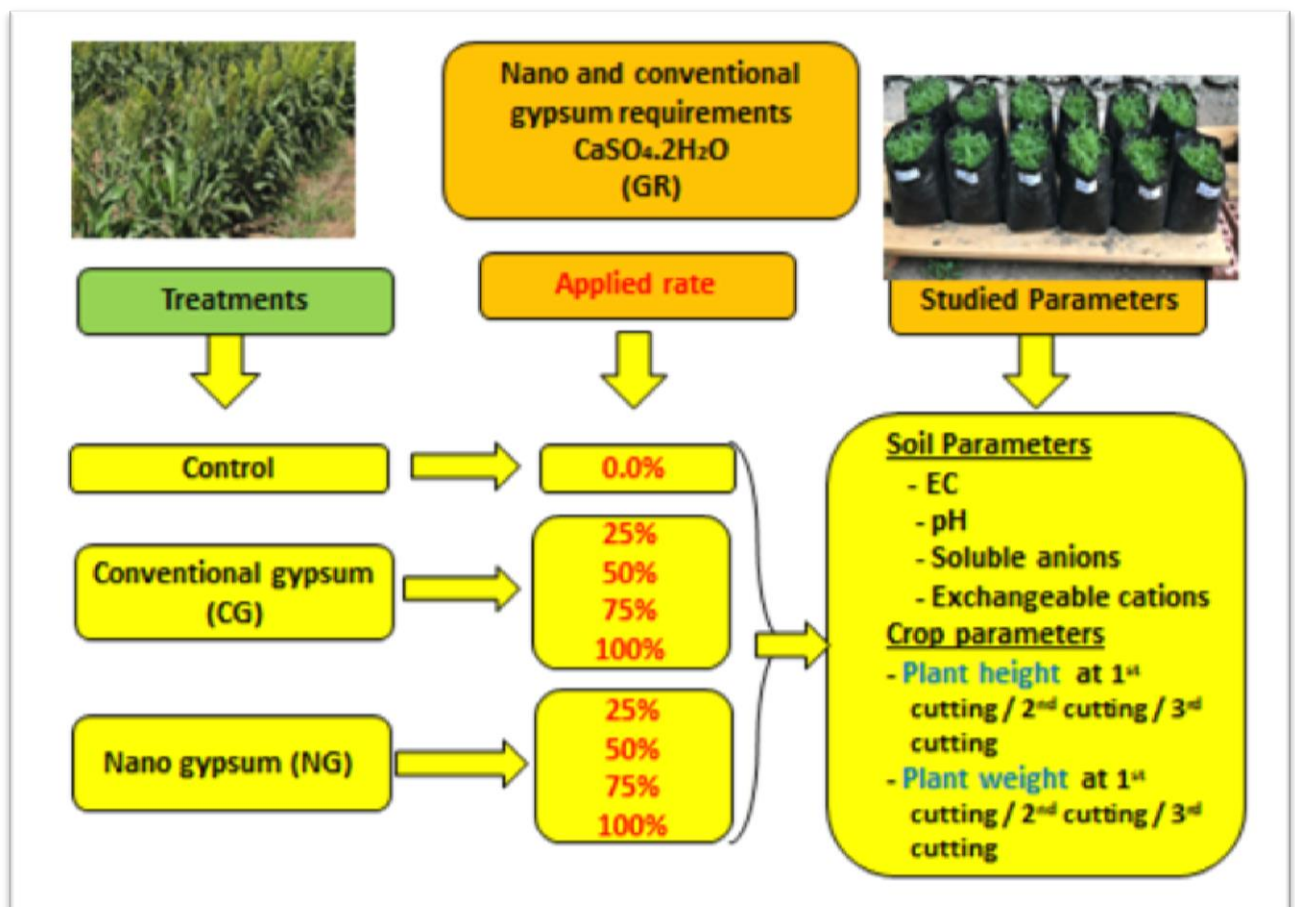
Nano and conventional gypsum requirements $CaSO_4.2H_2O$ (GR)

Treatments

Applied rate

Studied Parameters

Control

0.0%

Conventional gypsum (CG)

25%
50%
75%
100%

Nano gypsum (NG)

25%
50%
75%
100%

Soil Parameters
- EC
- pH
- Soluble anions
- Exchangeable cations

Crop parameters
- Plant height at $1^{st}$ cutting / $2^{nd}$ cutting / $3^{rd}$ cutting
- Plant weight at $1^{st}$ cutting / $2^{nd}$ cutting / $3^{rd}$ cutting